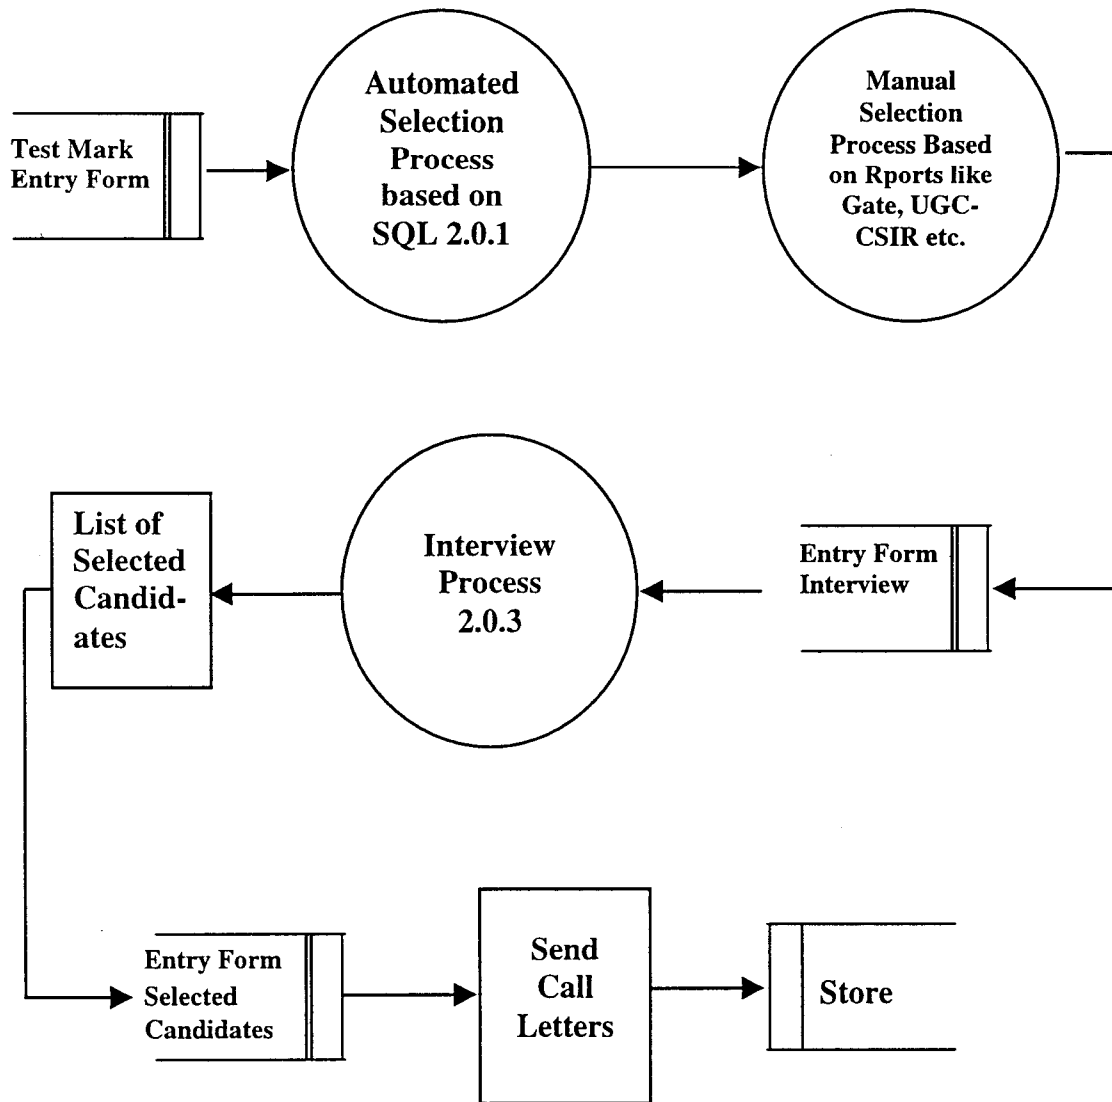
Test Mark Entry Form

Automated Selection Process based on SQL 2.0.1

Manual Selection Process Based on Rports like Gate, UGC-CSIR etc.

Entry Form Interview

Interview Process 2.0.3

List of Selected Candidates

Entry Form Selected Candidates

Send Call Letters

Store